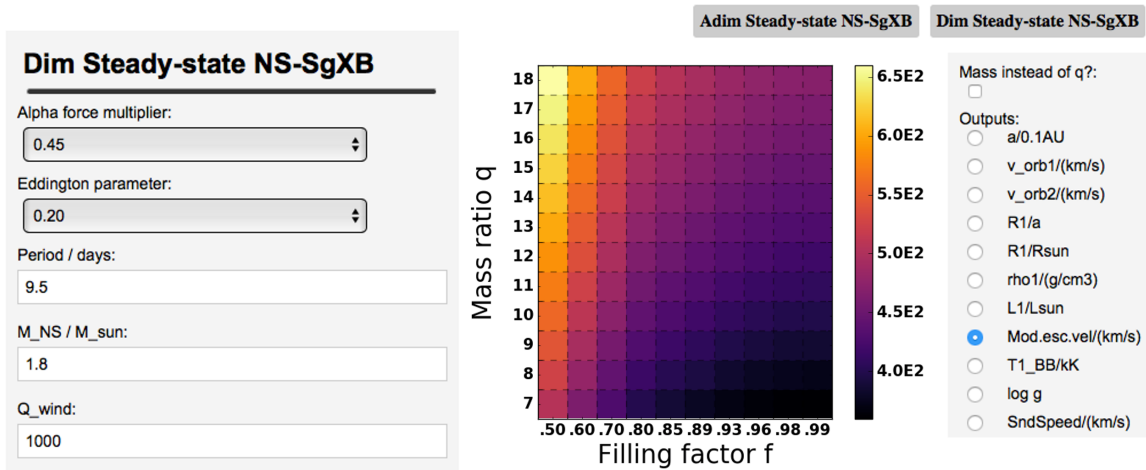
Adim Steady-state NS-SgXB

Dim Steady-state NS-SgXB

Dim Steady-state NS-SgXB

Alpha force multiplier:

0.45

Eddington parameter:

0.20

Period / days:

9.5

M_NS / M_sun:

1.8

Q_wind:

1000

Mass ratio q

18
17
16
15
14
13
12
11
10
9
8
7

.50 .60 .70 .80 .85 .89 .93 .96 .98 .99

Filling factor f

6.5E2
6.0E2
5.5E2
5.0E2
4.5E2
4.0E2

Mass instead of q?:

Outputs:

a/0.1AU
v_orb1/(km/s)
v_orb2/(km/s)
R1/a
R1/Rsun
rho1/(g/cm3)
L1/Lsun
Mod.esc.vel/(km/s)
T1_BB/kK
log g
SndSpeed/(km/s)